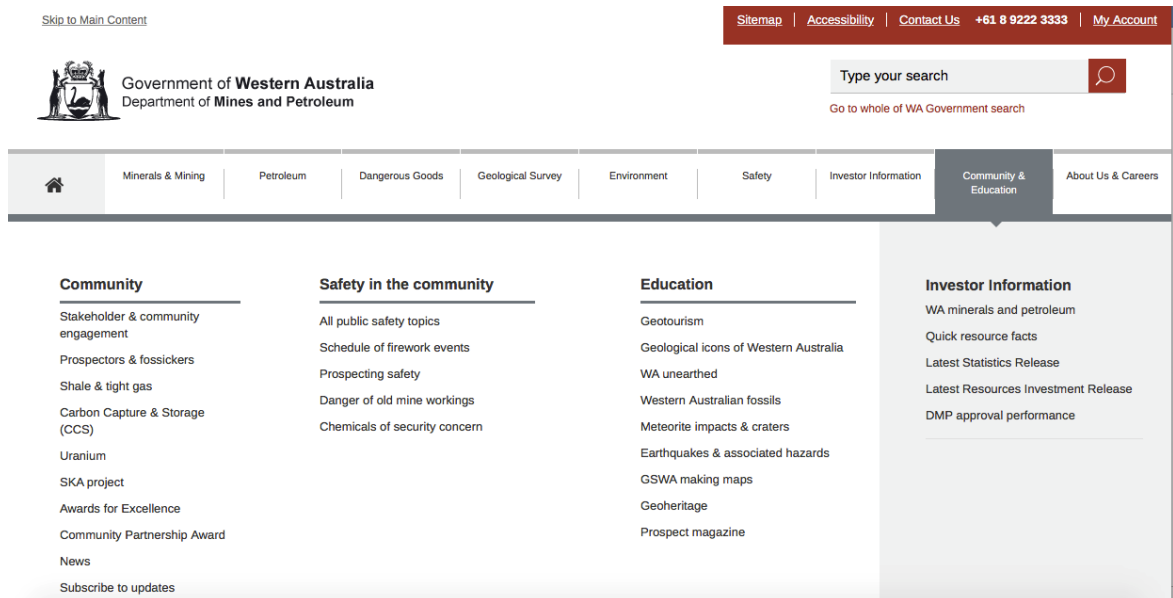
Skip to Main Content

Sitemap | Accessibility | Contact Us | +61 8 9222 3333 | My Account

Government of Western Australia
Department of Mines and Petroleum

Type your search

Go to whole of WA Government search

Minerals & Mining | Petroleum | Dangerous Goods | Geological Survey | Environment | Safety | Investor Information | Community & Education | About Us & Careers

Community

Stakeholder & community engagement
Prospectors & fossickers
Shale & tight gas
Carbon Capture & Storage (CCS)
Uranium
SKA project
Awards for Excellence
Community Partnership Award
News
Subscribe to updates

Safety in the community

All public safety topics
Schedule of firework events
Prospecting safety
Danger of old mine workings
Chemicals of security concern

Education

Geotourism
Geological icons of Western Australia
WA unearthed
Western Australian fossils
Meteorite impacts & craters
Earthquakes & associated hazards
GSWA making maps
Geoheritage
Prospect magazine

Investor Information

WA minerals and petroleum
Quick resource facts
Latest Statistics Release
Latest Resources Investment Release
DMP approval performance